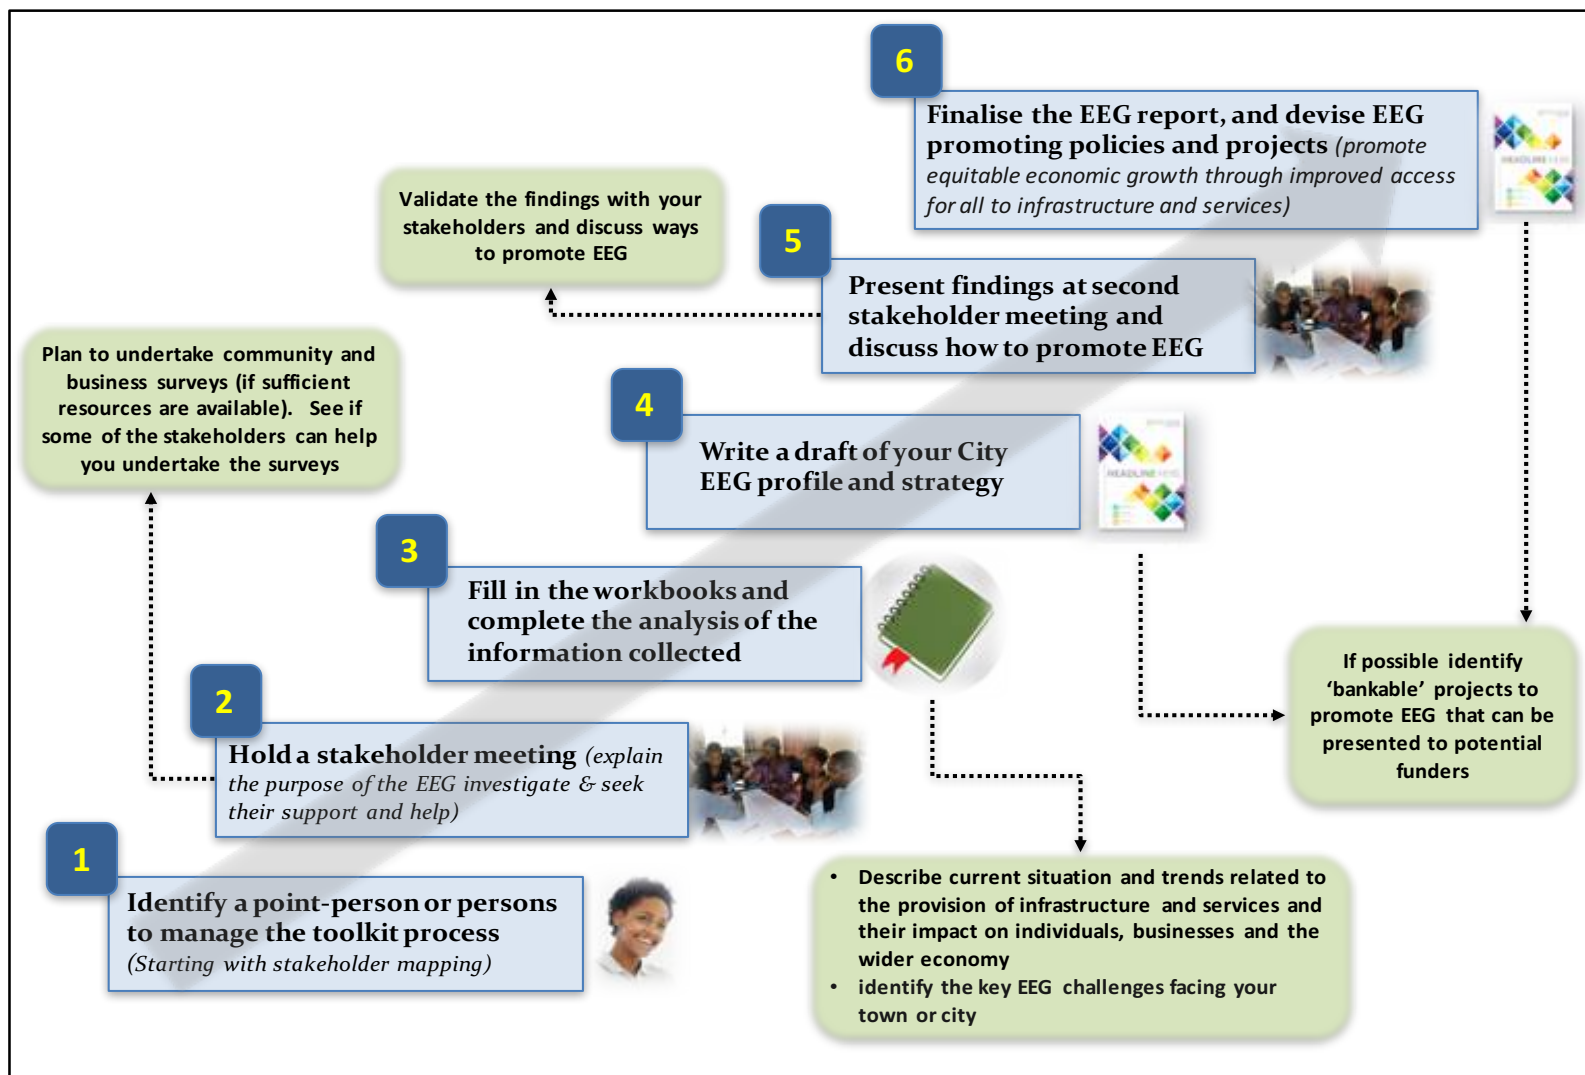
6

Finalise the EEG report, and devise EEG promoting policies and projects (promote equitable economic growth through improved access for all to infrastructure and services)

Validate the findings with your stakeholders and discuss ways to promote EEG

5

Present findings at second stakeholder meeting and discuss how to promote EEG

Plan to undertake community and business surveys (if sufficient resources are available). See if some of the stakeholders can help you undertake the surveys

4

Write a draft of your City EEG profile and strategy

3

Fill in the workbooks and complete the analysis of the information collected

If possible identify 'bankable' projects to promote EEG that can be presented to potential funders

2

Hold a stakeholder meeting (explain the purpose of the EEG investigate & seek their support and help)

1

Identify a point-person or persons to manage the toolkit process (Starting with stakeholder mapping)

• Describe current situation and trends related to the provision of infrastructure and services and their impact on individuals, businesses and the wider economy
• identify the key EEG challenges facing your town or city